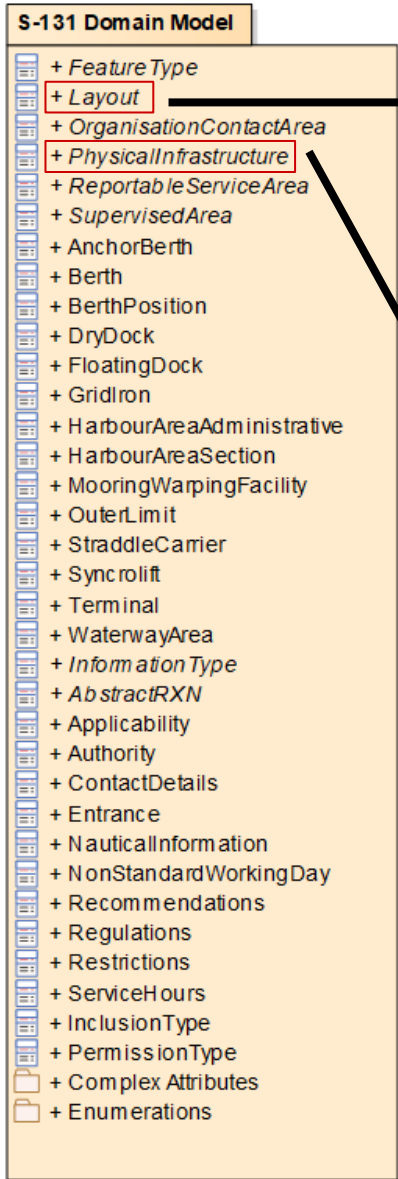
S-131 Domain Model

+ FeatureType
+ Layout
+ OrganisationContactArea
+ PhysicalInfrastructure
+ ReportableServiceArea
+ SupervisedArea
+ AnchorBerth
+ Berth
+ BerthPosition
+ DryDock
+ FloatingDock
+ GridIron
+ HarbourAreaAdministrative
+ HarbourAreaSection
+ MooringWarpingFacility
+ OuterLimit
+ StraddleCarrier
+ Syncrolift
+ Terminal
+ WaterwayArea
+ InformationType
+ AbstractRXN
+ Applicability
+ Authority
+ ContactDetails
+ Entrance
+ NauticalInformation
+ NonStandardWorkingDay
+ Recommendations
+ Regulations
+ Restrictions
+ ServiceHours
+ InclusionType
+ PermissionType
+ Complex Attributes
+ Enumerations